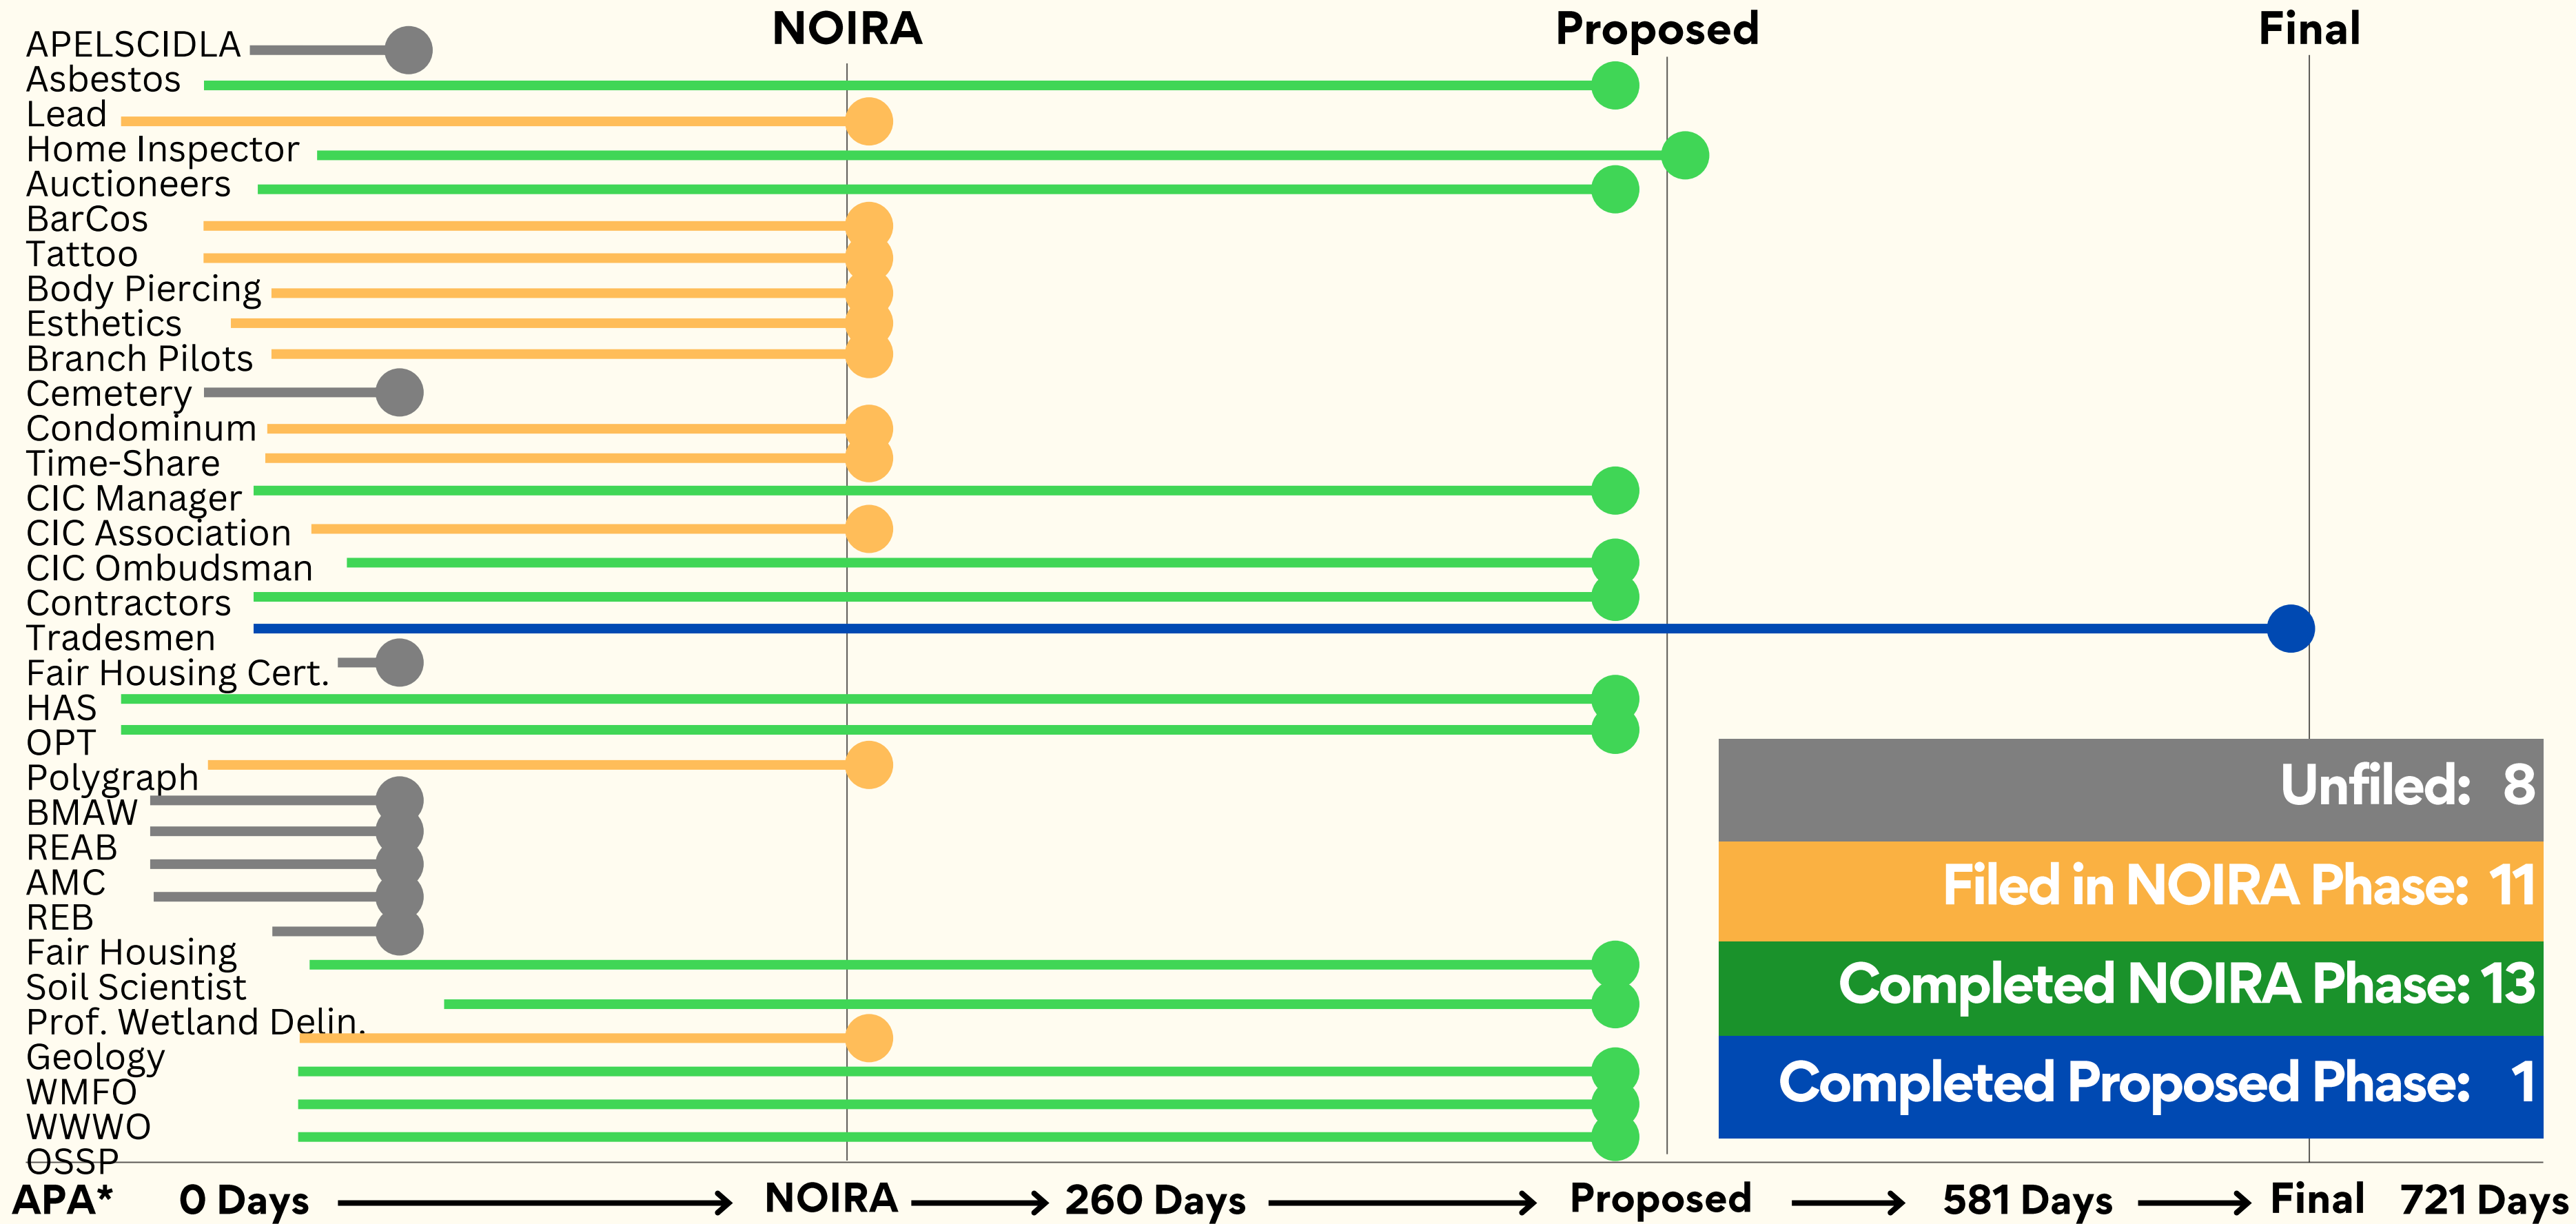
NOIRA Proposed Final

APELSCIDLA
Asbestos
Lead
Home Inspector
Auctioneers
BarCos
Tattoo
Body Piercing
Esthetics
Branch Pilots
Cemetery
Condominum
Time-Share
CIC Manager
CIC Association
CIC Ombudsman
Contractors
Tradesmen
Fair Housing Cert.
HAS
OPT
Polygraph
BMAW
REAB
AMC
REB
Fair Housing
Soil Scientist
Prof. Wetland Delin.
Geology
WMFO
WWWO
OSSP

Unfiled: 8
Filed in NOIRA Phase: 11
Completed NOIRA Phase: 13
Completed Proposed Phase: 1

APA* 0 Days → NOIRA → 260 Days → Proposed → 581 Days → Final 721 Days